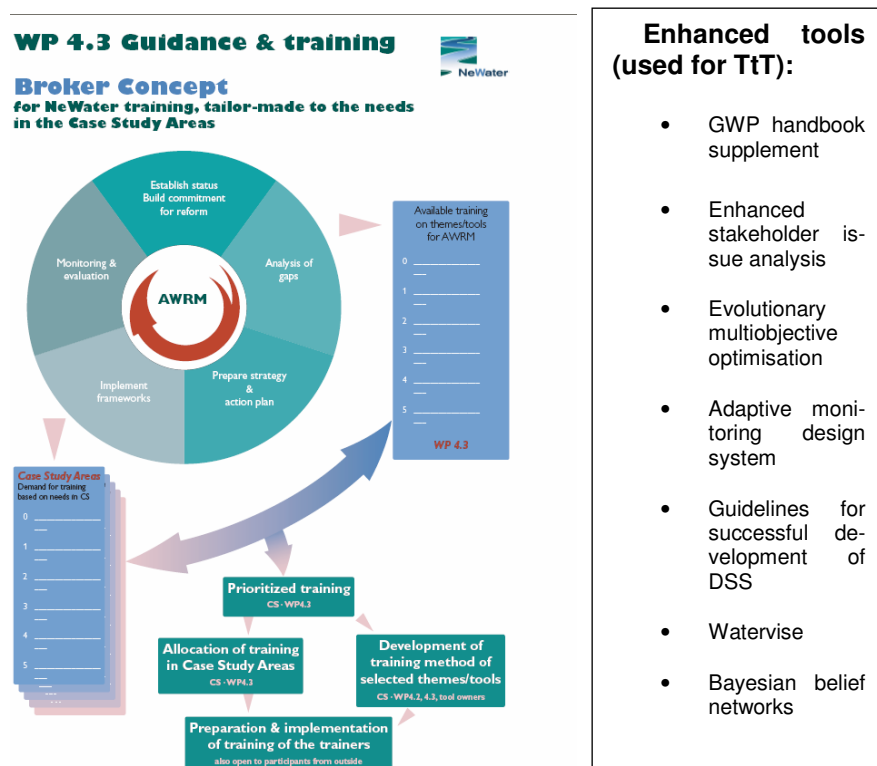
WP 4.3 Guidance & training

NeWater

Broker Concept
for NeWater training, tailor-made to the needs in the Case Study Areas

Establish status
Build commitment for reform

Analysis of gaps

Prepare strategy & action plan

Implement frameworks

Monitoring & evaluation

AWRM

Available training on themes/tools for AWRM

0
1
2
3
4
5

WP 4.3

Case Study Areas
Demand for training based on needs in CS

0
1
2
3
4
5

Prioritized training
CS - WP4.3

Allocation of training in Case Study Areas
CS - WP4.3

Development of training method of selected themes/tools
CS - WP4.2, 4.3, tool owners

Preparation & implementation of training of the trainers
also open to participants from outside

Enhanced tools (used for TtT):

• GWP handbook supplement

• Enhanced stakeholder issue analysis

• Evolutionary multiobjective optimisation

• Adaptive monitoring design system

• Guidelines for successful development of DSS

• Watervise

• Bayesian belief networks